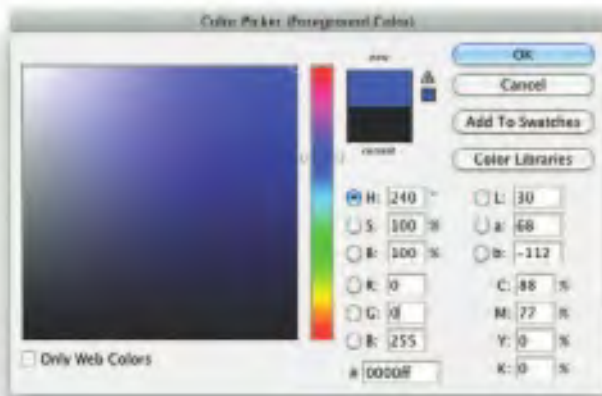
Color Picker (Foreground Color)

new

current

OK

Cancel

Add To Swatches

Color Libraries

H: 240 °

S: 100 %

B: 100 %

R: 0

G: 0

B: 255

# 0000ff

L: 30

a: 68

b: -112

C: 88 %

M: 77 %

Y: 0 %

K: 0 %

Only Web Colors